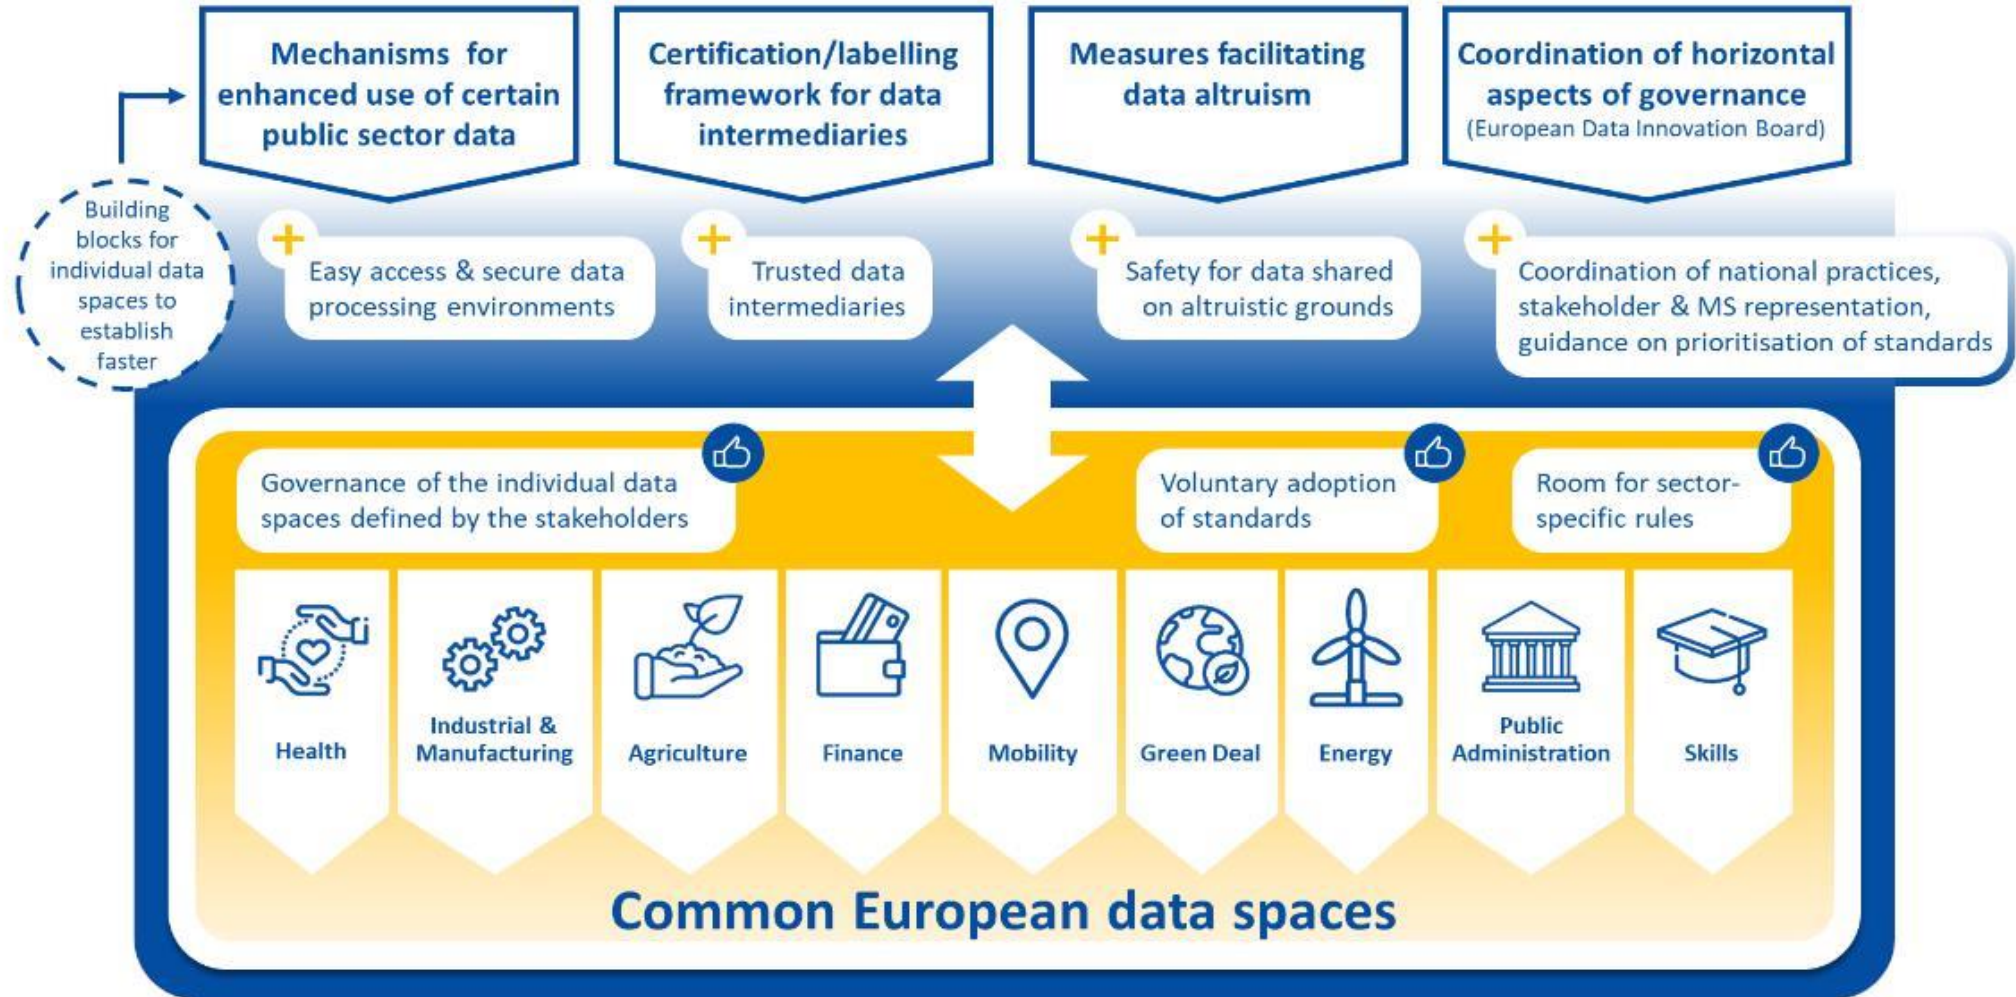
Building blocks for individual data spaces to establish faster

Mechanisms for enhanced use of certain public sector data

Certification/labelling framework for data intermediaries

Measures facilitating data altruism

Coordination of horizontal aspects of governance
(European Data Innovation Board)

+ Easy access & secure data processing environments

+ Trusted data intermediaries

+ Safety for data shared on altruistic grounds

+ Coordination of national practices, stakeholder & MS representation, guidance on prioritisation of standards

Governance of the individual data spaces defined by the stakeholders

Voluntary adoption of standards

Room for sector-specific rules

Health

Industrial & Manufacturing

Agriculture

Finance

Mobility

Green Deal

Energy

Public Administration

Skills

Common European data spaces